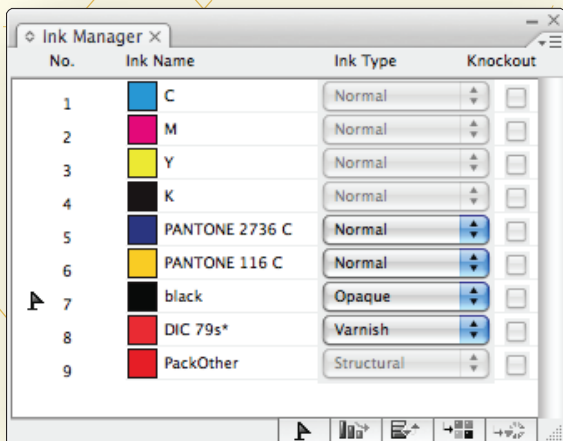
Ink Manager ×

| No. | Ink Name | Ink Type | Knockout |
|---|---|---|---|
| 1 | C | Normal | |
| 2 | M | Normal | |
| 3 | Y | Normal | |
| 4 | K | Normal | |
| 5 | PANTONE 2736 C | Normal | |
| 6 | PANTONE 116 C | Normal | |
| 7 | black | Opaque | |
| 8 | DIC 79s* | Varnish | |
| 9 | PackOther | Structural | |